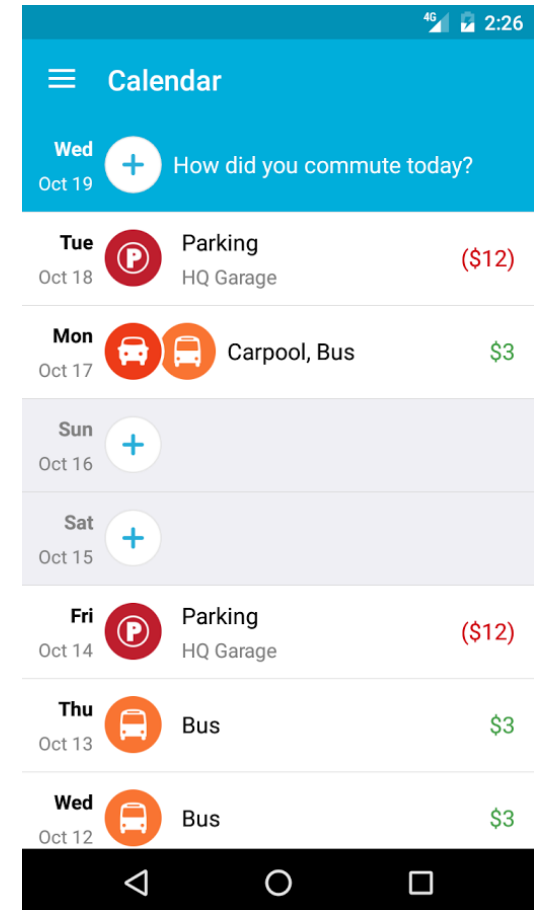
4G 2:26

Calendar

Wed
Oct 19
How did you commute today?

Tue
Oct 18
Parking
HQ Garage
($12)

Mon
Oct 17
Carpool, Bus
$3

Sun
Oct 16

Sat
Oct 15

Fri
Oct 14
Parking
HQ Garage
($12)

Thu
Oct 13
Bus
$3

Wed
Oct 12
Bus
$3